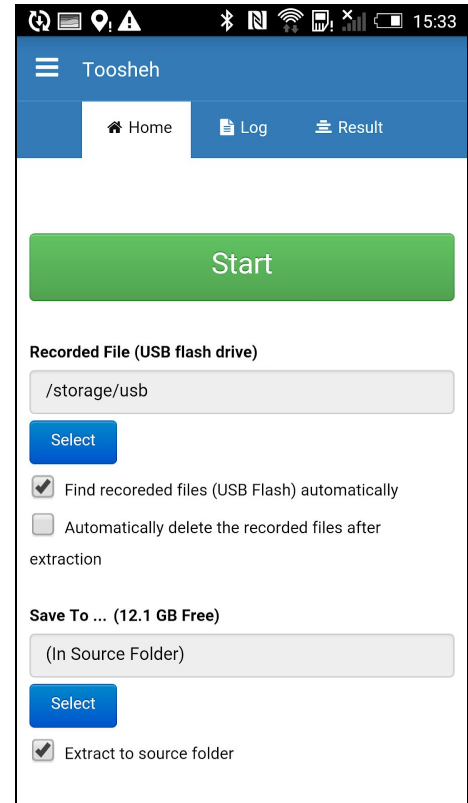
15:33

Toosheh

Home Log Result

Start

Recorded File (USB flash drive)

/storage/usb

Select

Find recoreded files (USB Flash) automatically

Automatically delete the recorded files after extraction

Save To ... (12.1 GB Free)

(In Source Folder)

Select

Extract to source folder